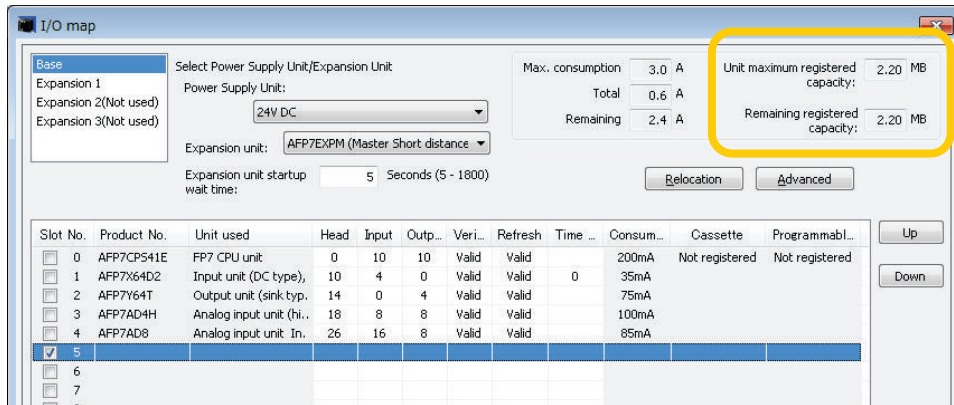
I/O map

Base
Expansion 1
Expansion 2(Not used)
Expansion 3(Not used)

Select Power Supply Unit/Expansion Unit
Power Supply Unit:
24V DC
Expansion unit: AFP7EXPM (Master Short distance
Expansion unit startup wait time: 5 Seconds (5 - 1800)

Max. consumption 3.0 A
Total 0.6 A
Remaining 2.4 A

Unit maximum registered capacity: 2.20 MB
Remaining registered capacity: 2.20 MB

Relocation
Advanced

| Slot No. | Product No. | Unit used | Head | Input | Outp... | Veri... | Refresh | Time ... | Consum... | Cassette | Programmabl... |
|---|---|---|---|---|---|---|---|---|---|---|---|
| 0 | AFP7CPS41E | FP7 CPU unit | 0 | 10 | 10 | Valid | Valid | | 200mA | Not registered | Not registered |
| 1 | AFP7X64D2 | Input unit (DC type), | 10 | 4 | 0 | Valid | Valid | 0 | 35mA | | |
| 2 | AFP7Y64T | Output unit (sink typ. | 14 | 0 | 4 | Valid | Valid | | 75mA | | |
| 3 | AFP7AD4H | Analog input unit (hi.. | 18 | 8 | 8 | Valid | Valid | | 100mA | | |
| 4 | AFP7AD8 | Analog input unit In. | 26 | 16 | 8 | Valid | Valid | | 85mA | | |
| 5 | | | | | | | | | | | |
| 6 | | | | | | | | | | | |
| 7 | | | | | | | | | | | |

Up
Down